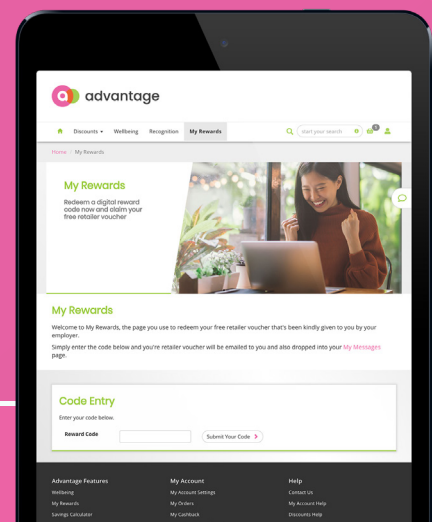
advantage

Discounts ▾ Wellbeing Recognition My Rewards

Start your search

Home / My Rewards

My Rewards

Redeem a digital reward code now and claim your free retailer voucher

My Rewards

Welcome to My Rewards, the page you use to redeem your free retailer voucher that's been kindly given to you by your employer.

Simply enter the code below and you're retailer voucher will be emailed to you and also dropped into your My Messages page.

Code Entry

Enter your code below.

Reward Code

Submit Your Code ›

Advantage Features
Wellbeing
My Rewards
Savings Calculator

My Account
My Account Settings
My Orders
My Cashback

Help
Contact Us
My Account Help
Discounts Help